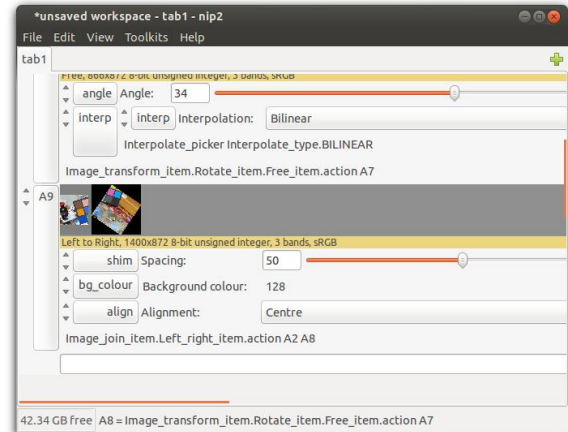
*unsaved workspace - tab1 - nip2

File Edit View Toolkits Help

tab1

Free, 866x872 8-bit unsigned integer, 3 bands, sRGB

angle Angle: 34

interp interp Interpolation: Bilinear

Interpolate_picker Interpolate_type.BILINEAR

Image_transform_item.Rotate_item.Free_item.action A7

A9

Left to Right, 1400x872 8-bit unsigned integer, 3 bands, sRGB

shim Spacing: 50

bg_colour Background colour: 128

align Alignment: Centre

Image_join_item.Left_right_item.action A2 A8

42.34 GB free A8 = Image_transform_item.Rotate_item.Free_item.action A7